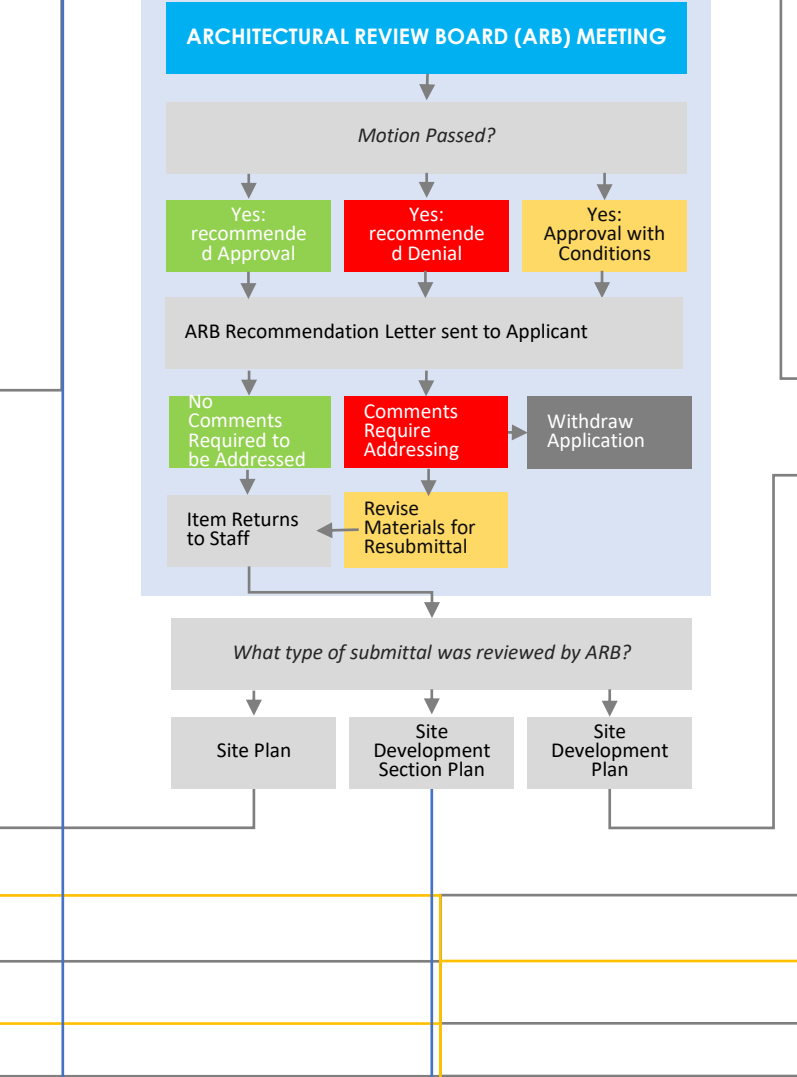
ARCHITECTURAL REVIEW BOARD (ARB) MEETING

Motion Passed?

Yes: recommended Approval

Yes: recommended Denial

Yes: Approval with Conditions

ARB Recommendation Letter sent to Applicant

No Comments Required to be Addressed

Comments Require Addressing

Withdraw Application

Item Returns to Staff

Revise Materials for Resubmittal

What type of submittal was reviewed by ARB?

Site Plan

Site Development Section Plan

Site Development Plan